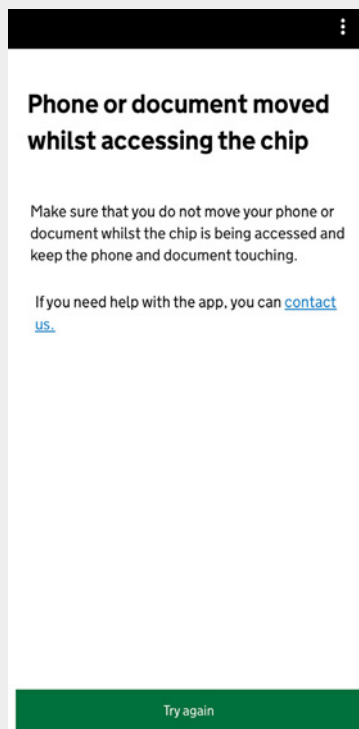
Phone or document moved whilst accessing the chip

Make sure that you do not move your phone or document whilst the chip is being accessed and keep the phone and document touching.

If you need help with the app, you can contact us.

Try again